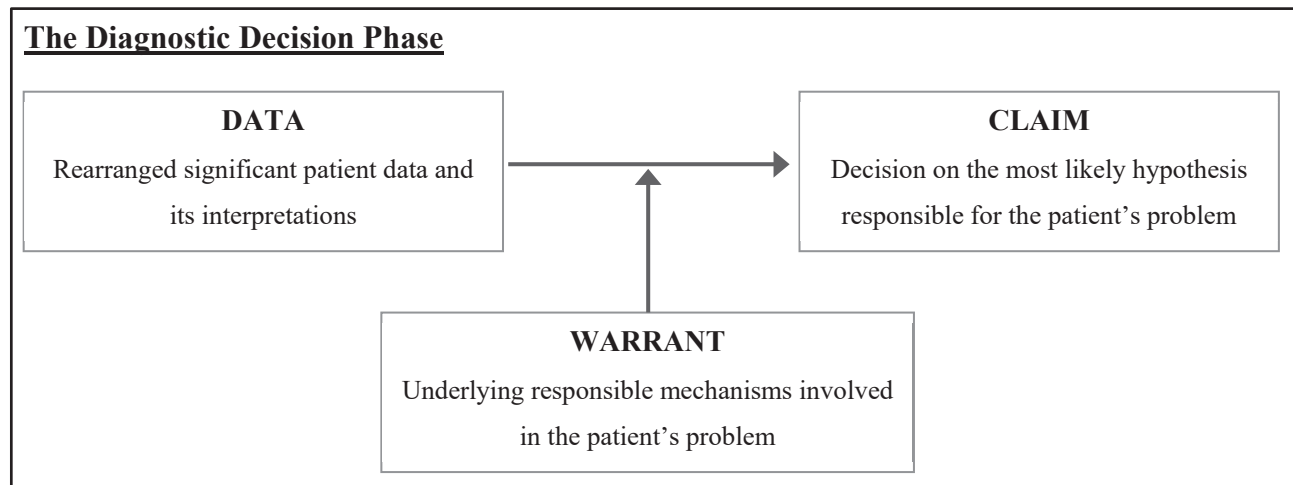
The Diagnostic Decision Phase

DATA
Rearranged significant patient data and its interpretations

CLAIM
Decision on the most likely hypothesis responsible for the patient's problem

WARRANT
Underlying responsible mechanisms involved in the patient's problem